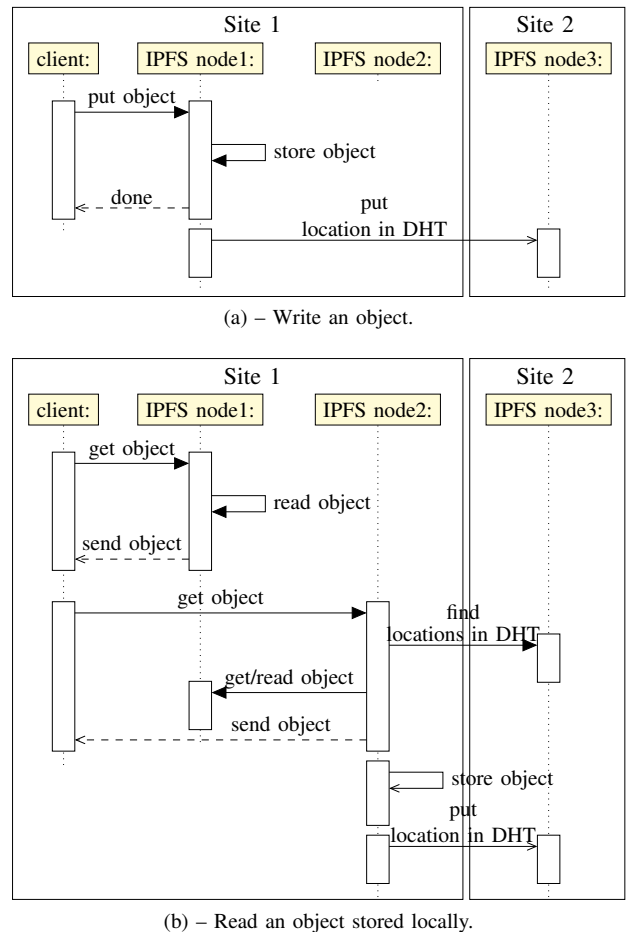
Site 1

Site 2

client:

IPFS node1:

IPFS node2:

IPFS node3:

put object

store object

done

put location in DHT

(a) – Write an object.

Site 1

Site 2

client:

IPFS node1:

IPFS node2:

IPFS node3:

get object

read object

send object

get object

find locations in DHT

get/read object

send object

store object

put location in DHT

(b) – Read an object stored locally.